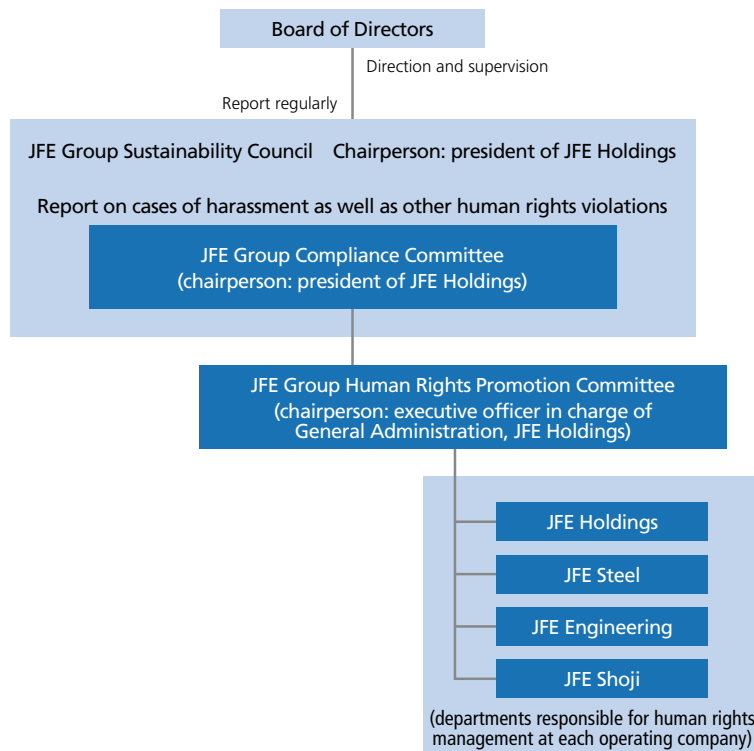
Board of Directors

Direction and supervision

Report regularly

JFE Group Sustainability Council Chairperson: president of JFE Holdings

Report on cases of harassment as well as other human rights violations

JFE Group Compliance Committee (chairperson: president of JFE Holdings)

JFE Group Human Rights Promotion Committee (chairperson: executive officer in charge of General Administration, JFE Holdings)

JFE Holdings

JFE Steel

JFE Engineering

JFE Shoji

(departments responsible for human rights management at each operating company)